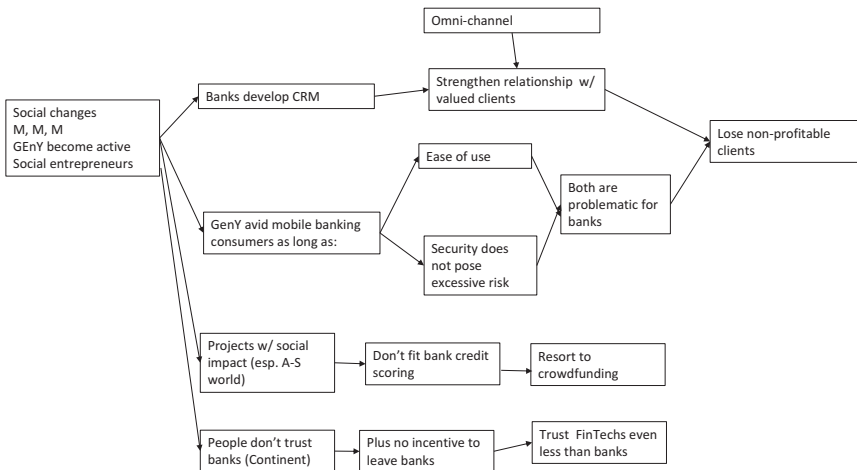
Social changes
M, M, M
GEnY become active
Social entrepreneurs

Banks develop CRM

Omni-channel

Strengthen relationship w/ valued clients

Lose non-profitable clients

GenY avid mobile banking consumers as long as:

Ease of use

Security does not pose excessive risk

Both are problematic for banks

Projects w/ social impact (esp. A-S world)

Don't fit bank credit scoring

Resort to crowdfunding

People don't trust banks (Continent)

Plus no incentive to leave banks

Trust FinTechs even less than banks